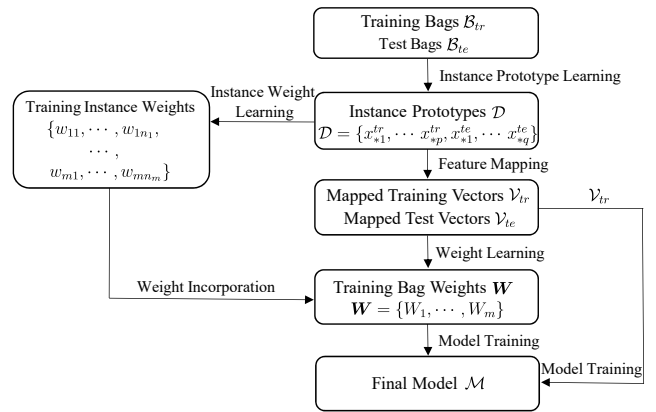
Training Bags $\mathcal{B}_{tr}$
Test Bags $\mathcal{B}_{te}$

Instance Prototype Learning

Instance Weight Learning

Training Instance Weights
$\{w_{11}, \cdots, w_{1n_1},$
$\cdots,$
$w_{m1}, \cdots, w_{mn_m}\}$

Instance Prototypes $\mathcal{D}$
$\mathcal{D} = \{x^{tr}_{*1}, \cdots x^{tr}_{*p}, x^{te}_{*1}, \cdots x^{te}_{*q}\}$

Feature Mapping

Mapped Training Vectors $\mathcal{V}_{tr}$
Mapped Test Vectors $\mathcal{V}_{te}$

$\mathcal{V}_{tr}$

Weight Learning

Weight Incorporation

Training Bag Weights $\boldsymbol{W}$
$\boldsymbol{W} = \{W_1, \cdots, W_m\}$

Model Training

Model Training

Final Model $\mathcal{M}$